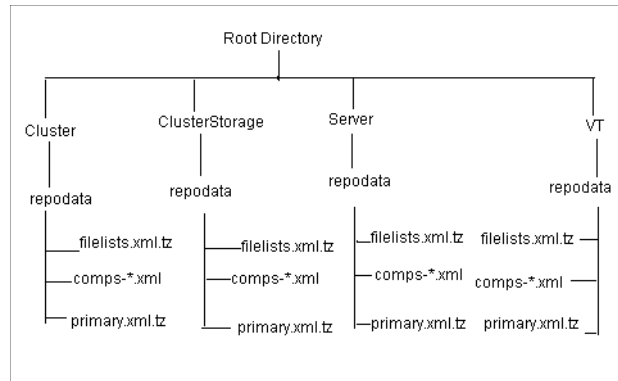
Root Directory

Cluster

repodata

filelists.xml.tz

comps-*.xml

primary.xml.tz

ClusterStorage

repodata

filelists.xml.tz

comps-*.xml

primary.xml.tz

Server

repodata

filelists.xml.tz

comps-*.xml

primary.xml.tz

VT

repodata

filelists.xml.tz

comps-*.xml

primary.xml.tz